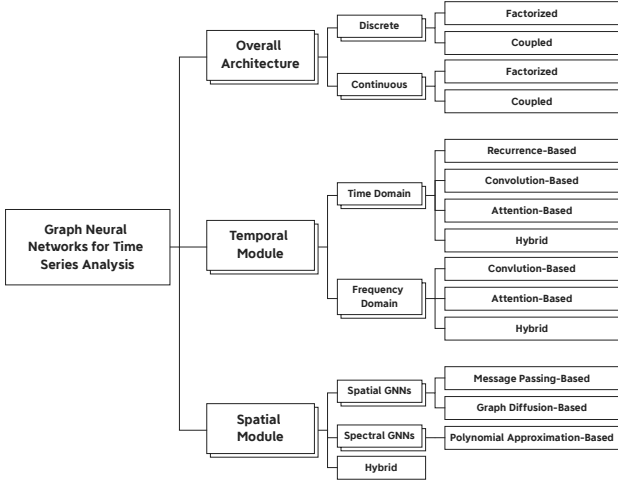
Graph Neural Networks for Time Series Analysis

Overall Architecture

Discrete

Factorized

Coupled

Continuous

Factorized

Coupled

Temporal Module

Time Domain

Recurrence-Based

Convolution-Based

Attention-Based

Hybrid

Frequency Domain

Convlution-Based

Attention-Based

Hybrid

Spatial Module

Spatial GNNs

Message Passing-Based

Graph Diffusion-Based

Spectral GNNs

Polynomial Approximation-Based

Hybrid